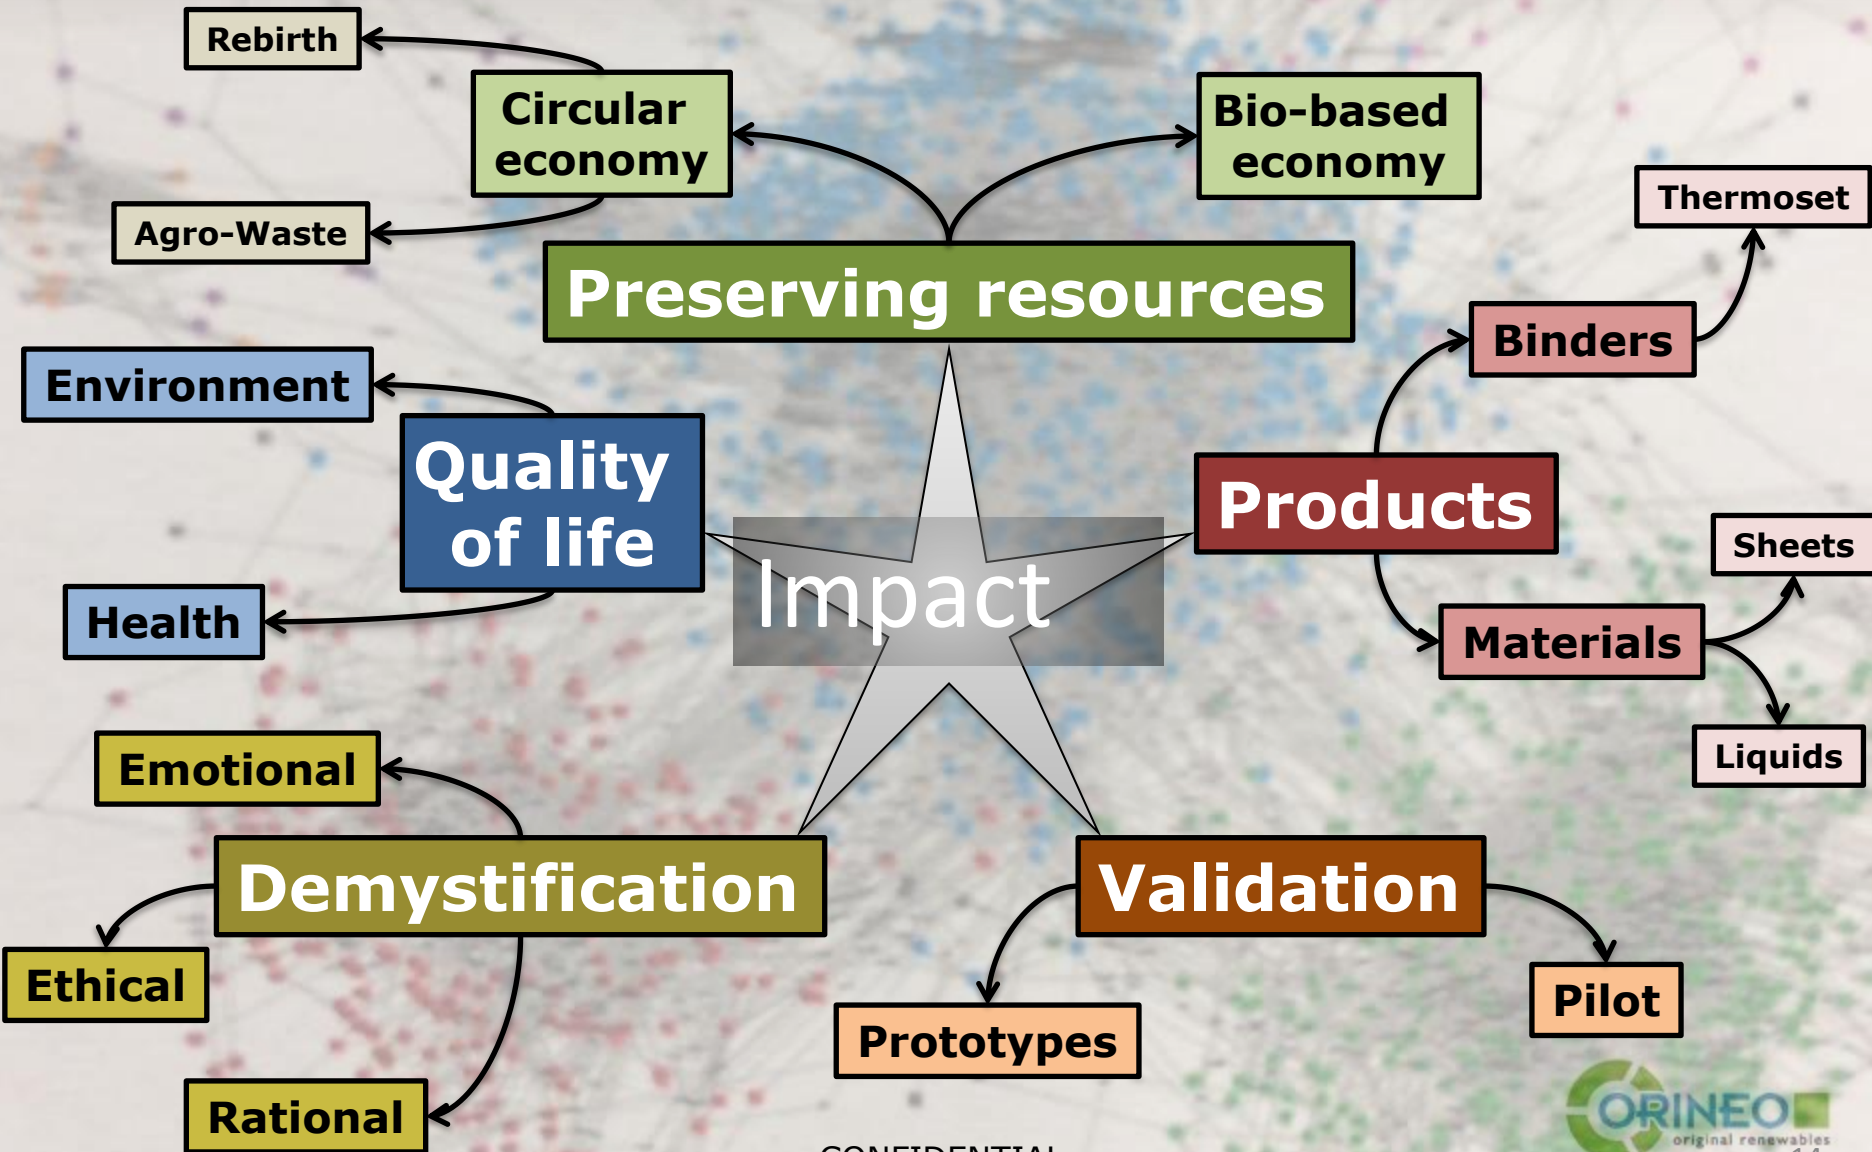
Rebirth

Circular economy

Bio-based economy

Agro-Waste

Preserving resources

Thermoset

Binders

Environment

Quality of life

Products

Impact

Sheets

Health

Materials

Liquids

Emotional

Demystification

Validation

Ethical

Pilot

Prototypes

Rational

CONFIDENTIAL

ORINEO
original renewables